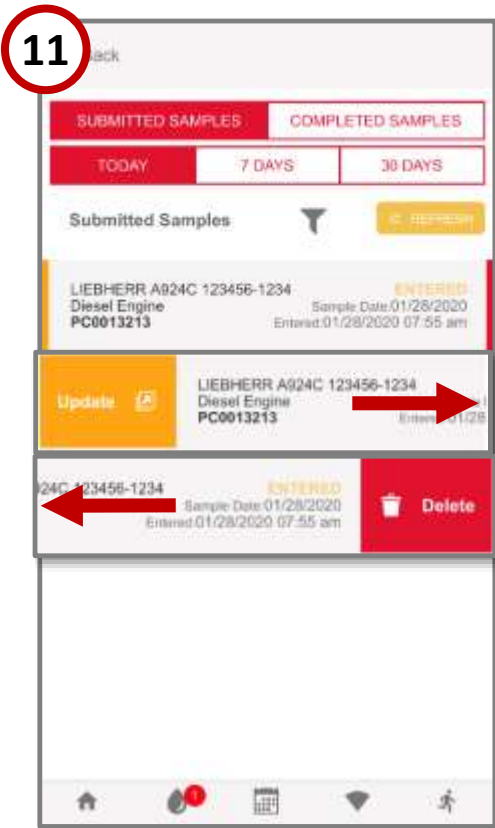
11

Back

SUBMITTED SAMPLES

COMPLETED SAMPLES

TODAY

7 DAYS

30 DAYS

Submitted Samples

REFRESH

LIEBHERR A924C 123456-1234
Diesel Engine
PC0013213

ENTERED
Sample Date:01/28/2020
Entered:01/28/2020 07:55 am

Update

LIEBHERR A924C 123456-1234
Diesel Engine
PC0013213

Entered:01/28

924C 123456-1234

ENTERED
Sample Date:01/28/2020
Entered:01/28/2020 07:55 am

Delete

1